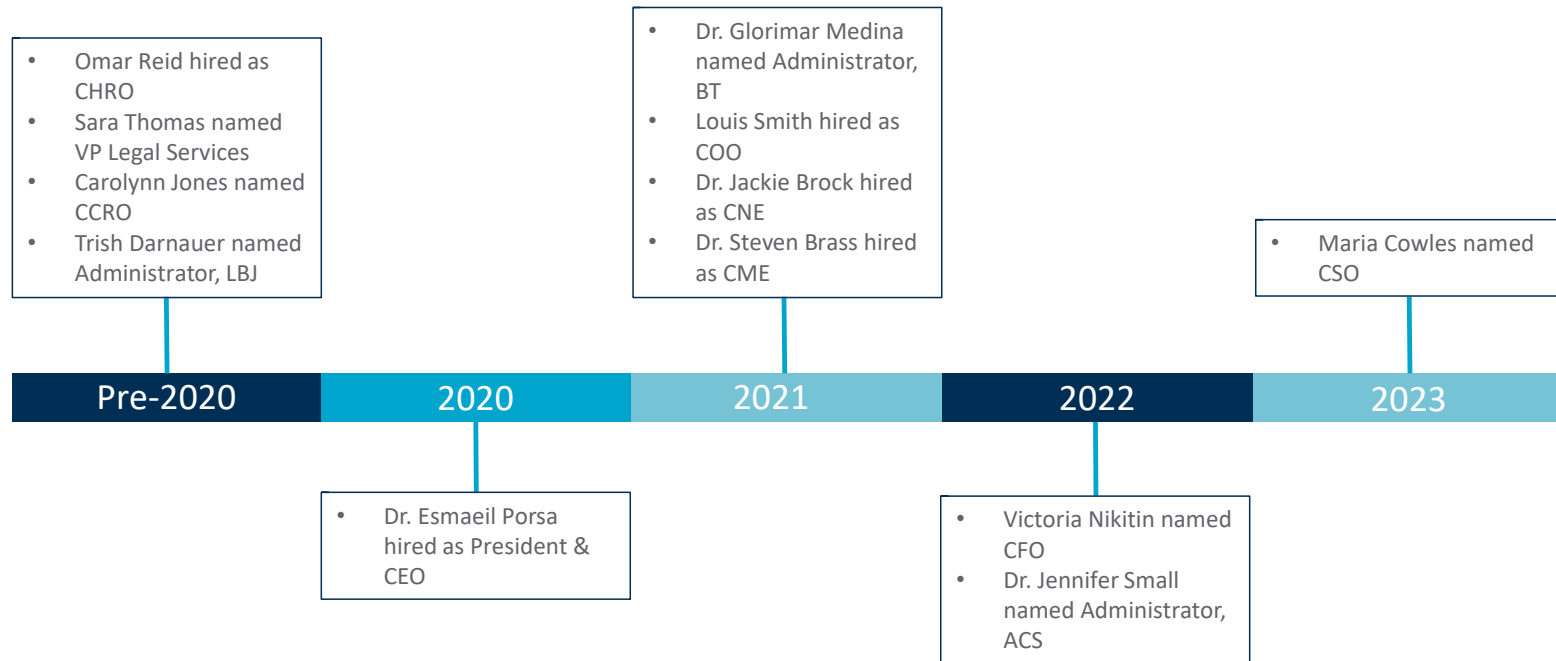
- Omar Reid hired as CHRO
- Sara Thomas named VP Legal Services
- Carolynn Jones named CCRO
- Trish Darnauer named Administrator, LBJ

- Dr. Glorimar Medina named Administrator, BT
- Louis Smith hired as COO
- Dr. Jackie Brock hired as CNE
- Dr. Steven Brass hired as CME

- Maria Cowles named CSO

Pre-2020

2020

2021

2022

2023

- Dr. Esmaeil Porsa hired as President & CEO

- Victoria Nikitin named CFO
- Dr. Jennifer Small named Administrator, ACS